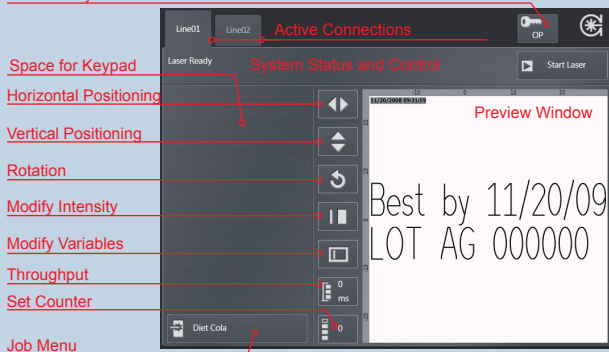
Line01
Line02
Active Connections
OP
Laser Ready
System Status and Control
Start Laser
Space for Keypad
Horizontal Positioning
Vertical Positioning
Rotation
Modify Intensity
Modify Variables
Throughput
Set Counter
Job Menu
11/20/2008 09:31:59
Preview Window
-10
0
10
20
Best by 11/20/09
LOT AG 000000
0
ms
0
Diet Cola